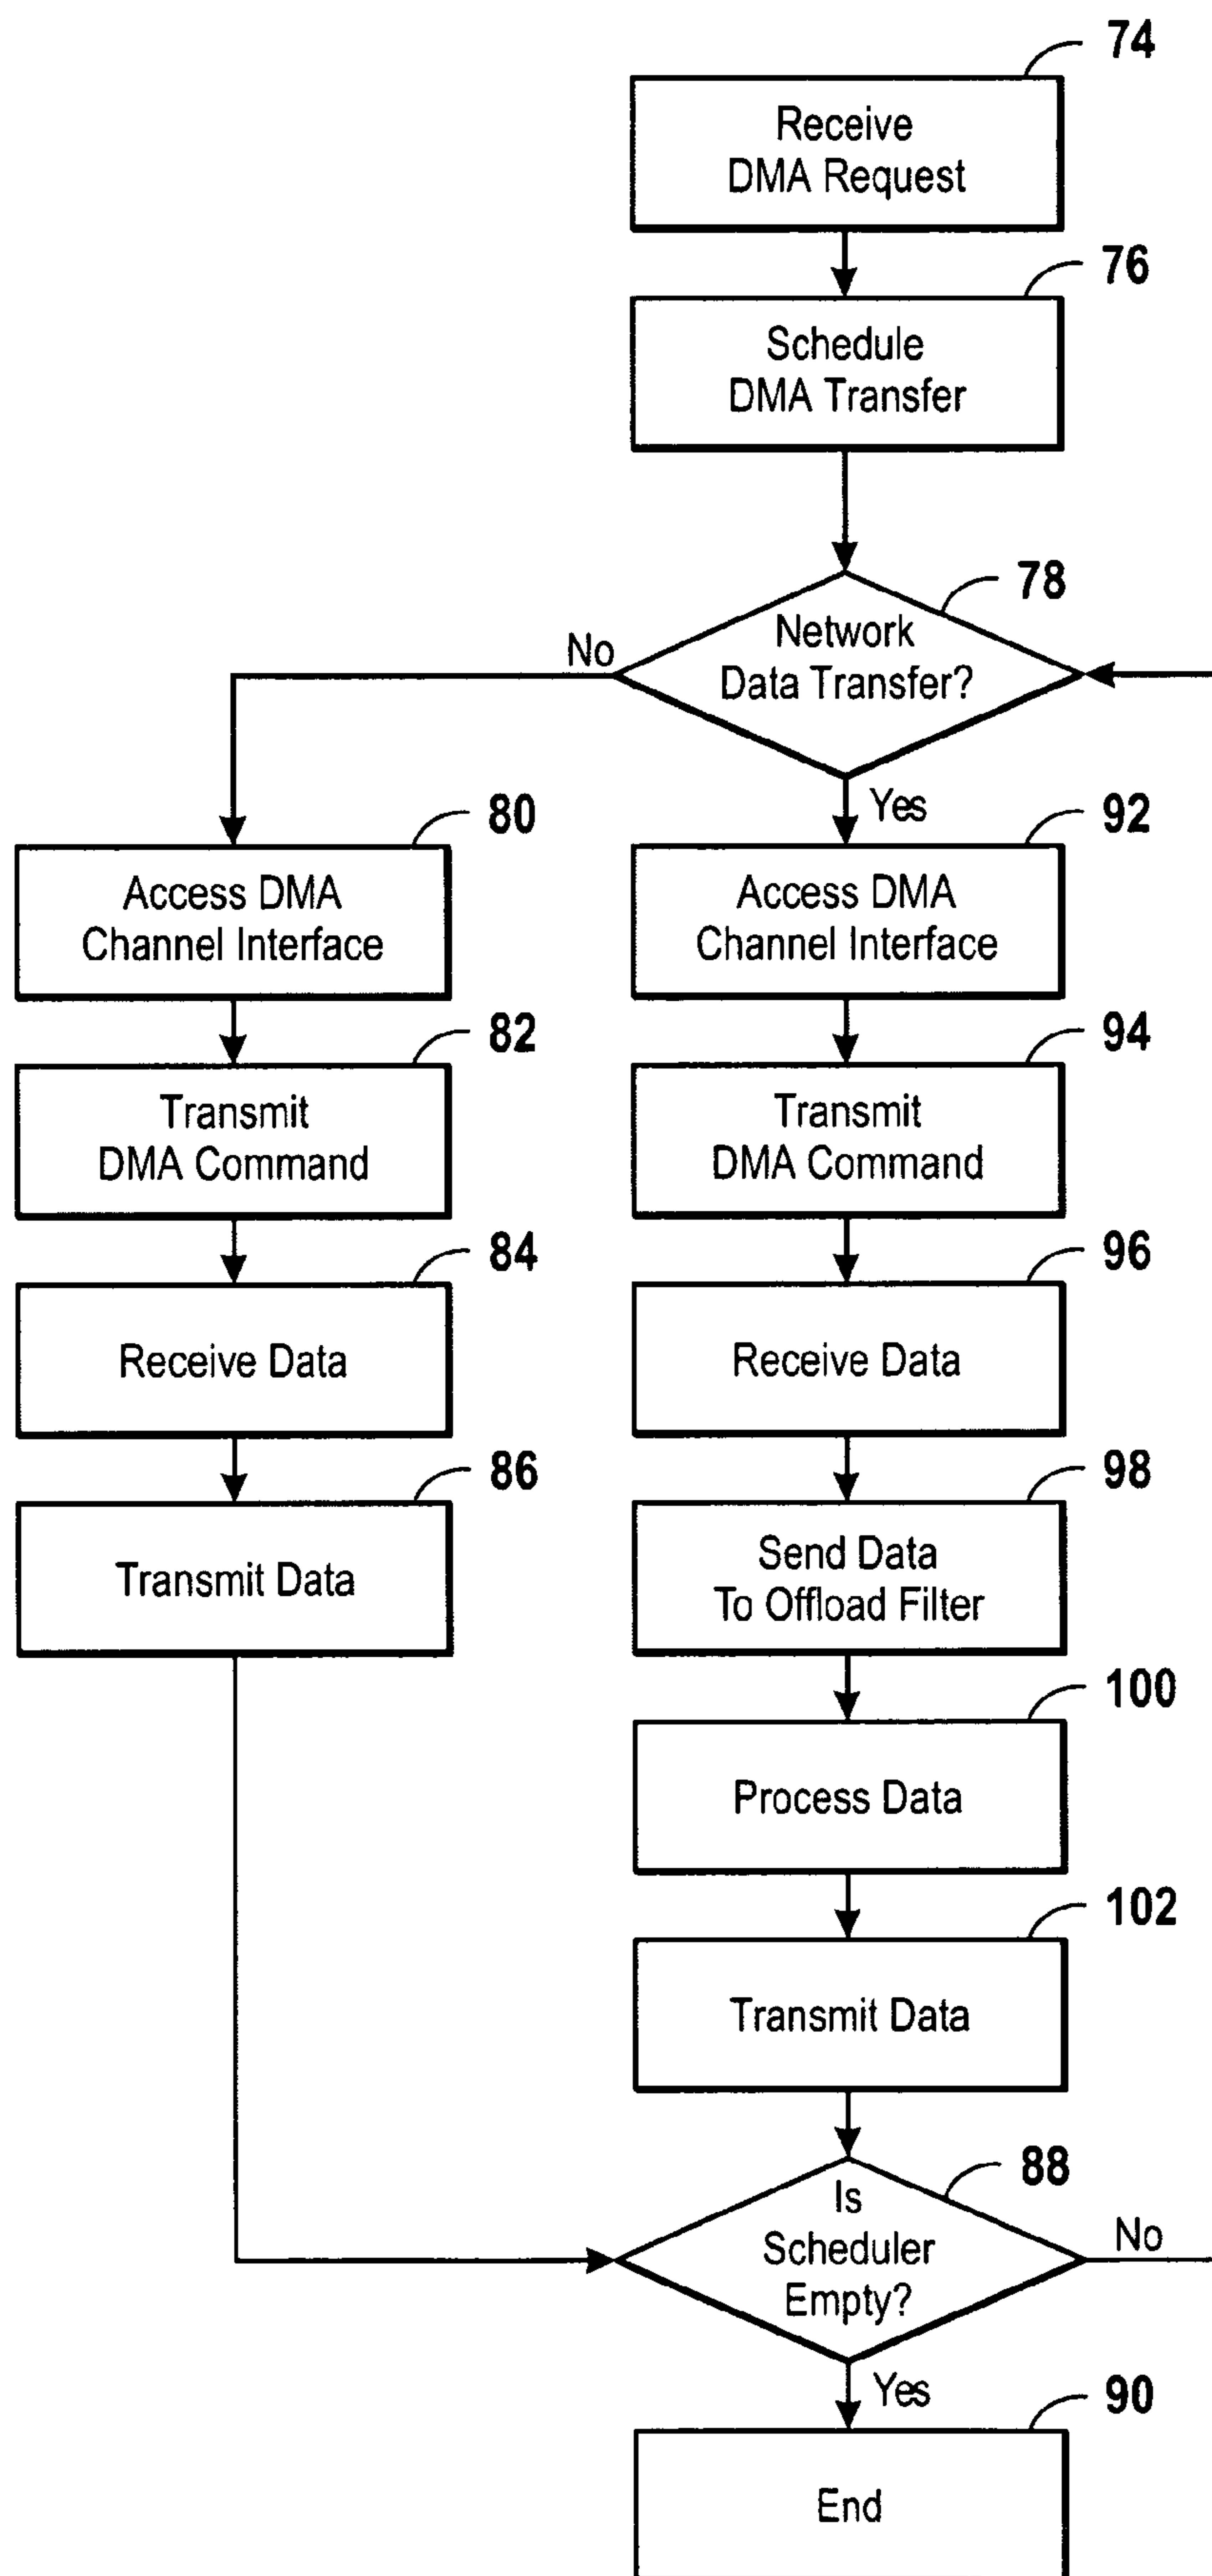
74
Receive DMA Request

76
Schedule DMA Transfer

78
Network Data Transfer?

No

Yes

80
Access DMA Channel Interface

82
Transmit DMA Command

84
Receive Data

86
Transmit Data

92
Access DMA Channel Interface

94
Transmit DMA Command

96
Receive Data

98
Send Data To Offload Filter

100
Process Data

102
Transmit Data

88
Is Scheduler Empty?

No

Yes

90
End